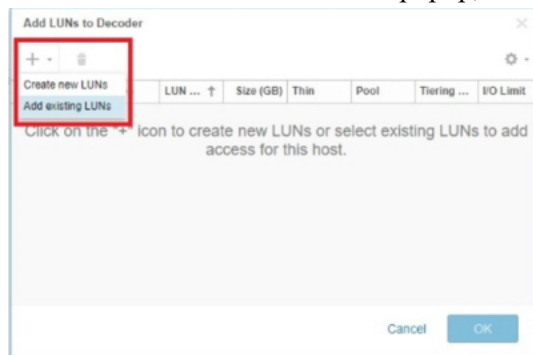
Add LUNs to Decoder

Create new LUNs
Add existing LUNs

| LUN ... ↑ | Size (GB) | Thin | Pool | Tiering ... | I/O Limit |
|---|---|---|---|---|---|

Click on the "+" icon to create new LUNs or select existing LUNs to add access for this host.

Cancel OK